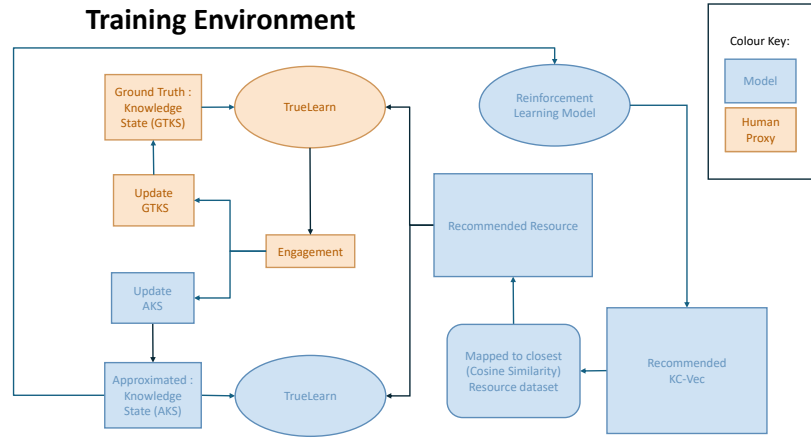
Training Environment

Colour Key:

Model

Human Proxy

Ground Truth : Knowledge State (GTKS)

TrueLearn

Reinforcement Learning Model

Update GTKS

Recommended Resource

Engagement

Update AKS

Mapped to closest (Cosine Similarity) Resource dataset

Recommended KC-Vec

Approximated : Knowledge State (AKS)

TrueLearn